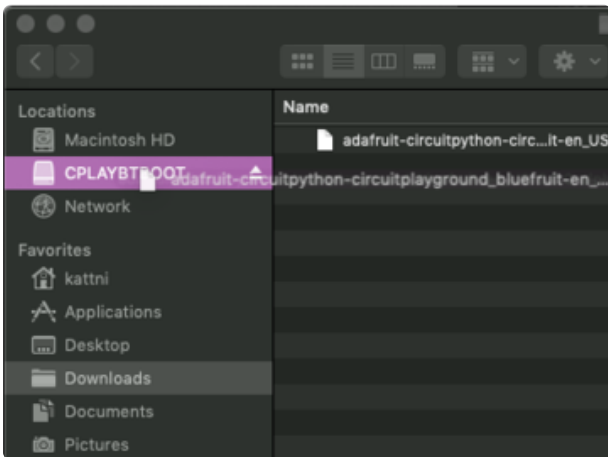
Locations
Macintosh HD
CPLAYBTBOOT
Network
Favorites
kattni
Applications
Desktop
Downloads
Documents
Pictures

Name
adafruit-circuitpython-circ...it-en_US
adafruit-circuitpython-circuitplayground_bluefruit-en_...